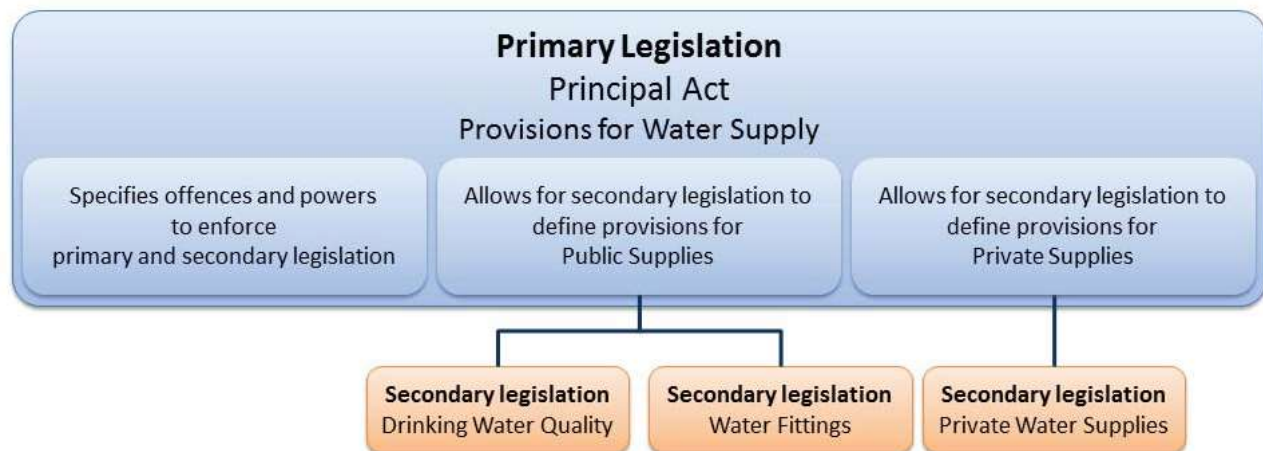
**Primary Legislation**
Principal Act
Provisions for Water Supply

Specifies offences and powers to enforce primary and secondary legislation

Allows for secondary legislation to define provisions for Public Supplies

Allows for secondary legislation to define provisions for Private Supplies

**Secondary legislation**
Drinking Water Quality

**Secondary legislation**
Water Fittings

**Secondary legislation**
Private Water Supplies